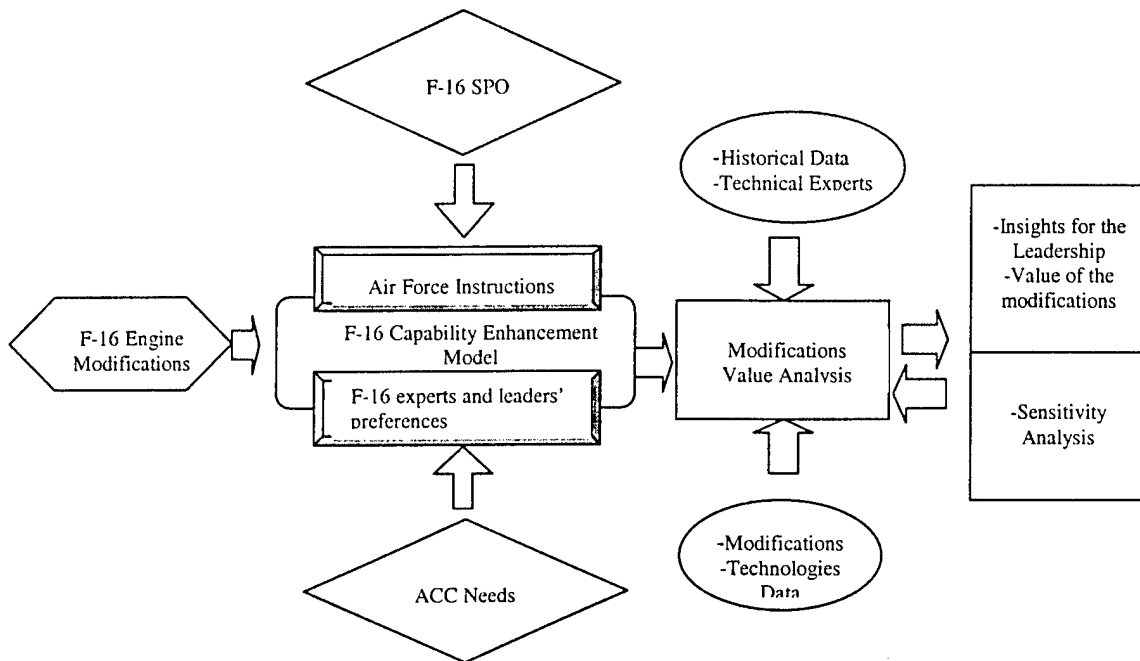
F-16 SPO

-Historical Data
-Technical Experts

-Insights for the Leadership
-Value of the modifications

Air Force Instructions

F-16 Engine Modifications

F-16 Capability Enhancement Model

Modifications Value Analysis

F-16 experts and leaders' preferences

-Sensitivity Analysis

-Modifications
-Technologies Data

ACC Needs